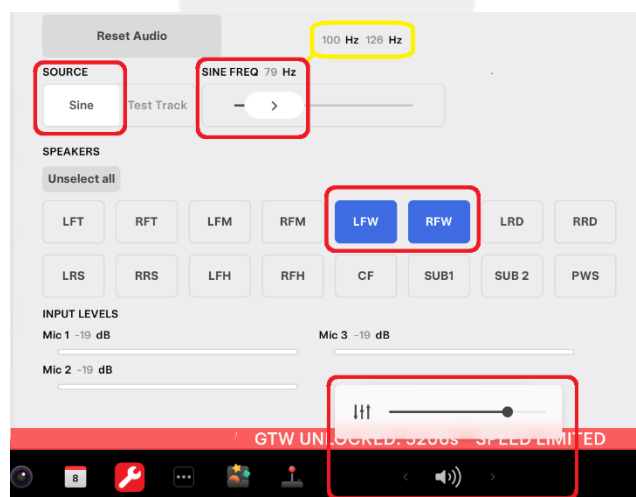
Reset Audio

100 Hz 126 Hz

SOURCE

Sine

Test Track

SINE FREQ 79 Hz

SPEAKERS

Unselect all

LFT RFT LFM RFM LFW RFW LRD RRD

LRS RRS LFH RFH CF SUB1 SUB 2 PWS

INPUT LEVELS

Mic 1 -19 dB

Mic 3 -19 dB

Mic 2 -19 dB

GTW UNLOCKED: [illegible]s SPEED LIMITED

8